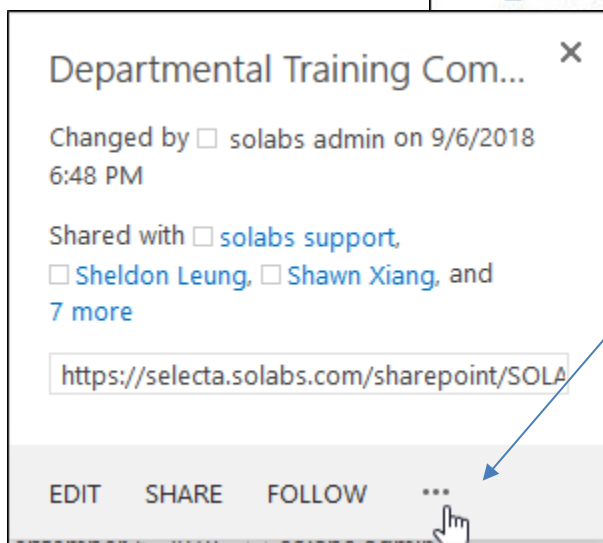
Departmental Training Com...

×

Changed by solabs admin on 9/6/2018 6:48 PM

Shared with solabs support, Sheldon Leung, Shawn Xiang, and 7 more

https://selecta.solabs.com/sharepoint/SOLA

EDIT SHARE FOLLOW ...